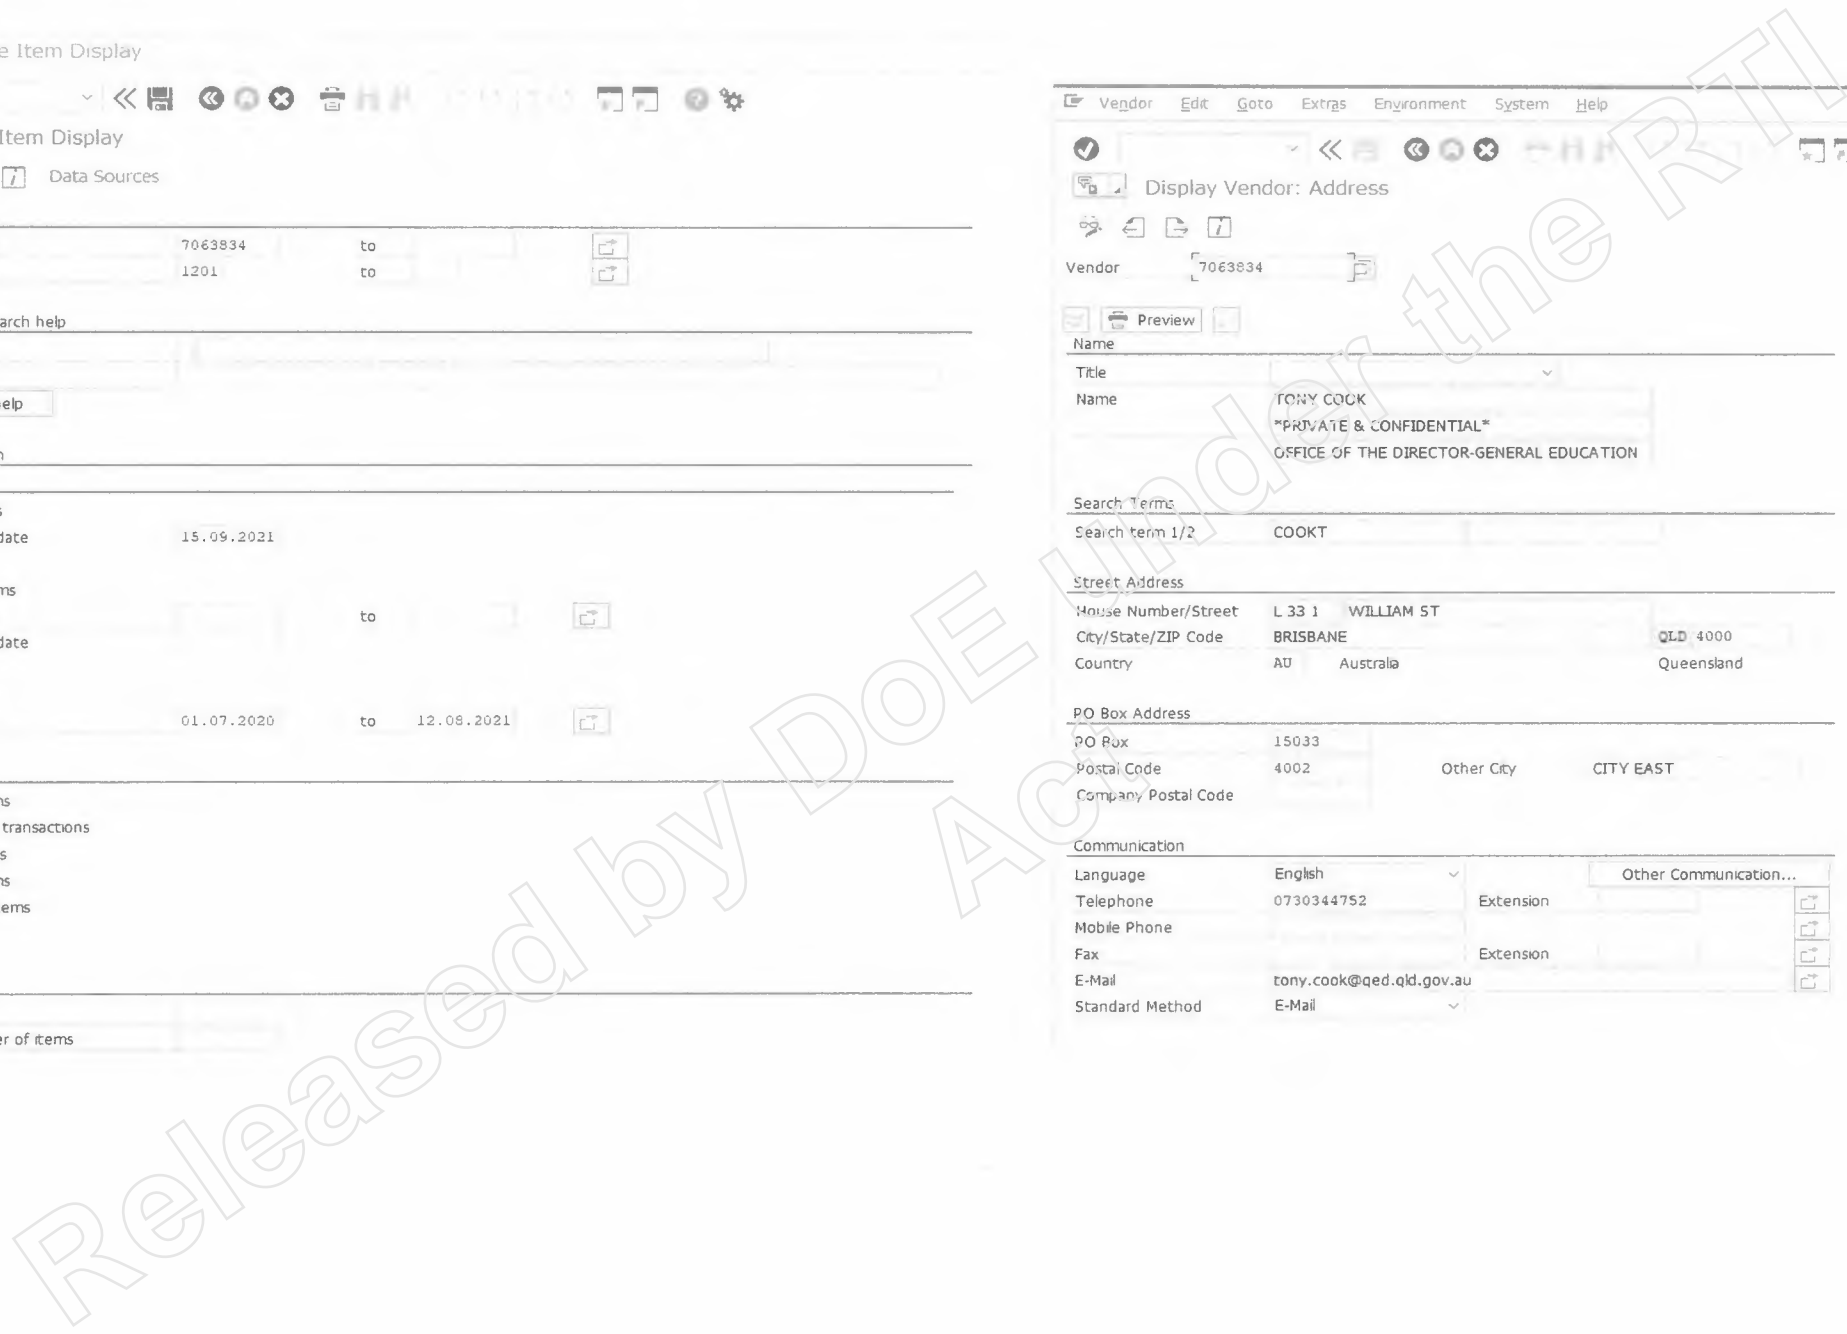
e Item Display

Item Display

Data Sources

7063834 to
1201 to

arch help

elp

n

s
date 15.09.2021

ms
to
date

01.07.2020 to 12.08.2021

ns
transactions
s
ns
ems

er of items

Vendor Edit Goto Extras Environment System Help

Display Vendor: Address

Vendor 7063834

Preview

Name
Title
Name TONY COOK
*PRIVATE & CONFIDENTIAL*
OFFICE OF THE DIRECTOR-GENERAL EDUCATION

Search Terms
Search term 1/2 COOKT

Street Address
House Number/Street L 33 1 WILLIAM ST
City/State/ZIP Code BRISBANE QLD 4000
Country AU Australia Queensland

PO Box Address
PO Box 15033
Postal Code 4002 Other City CITY EAST
Company Postal Code

Communication
Language English Other Communication...
Telephone 0730344752 Extension
Mobile Phone
Fax Extension
E-Mail tony.cook@qed.qld.gov.au
Standard Method E-Mail

Released by DoE under the RTI Act